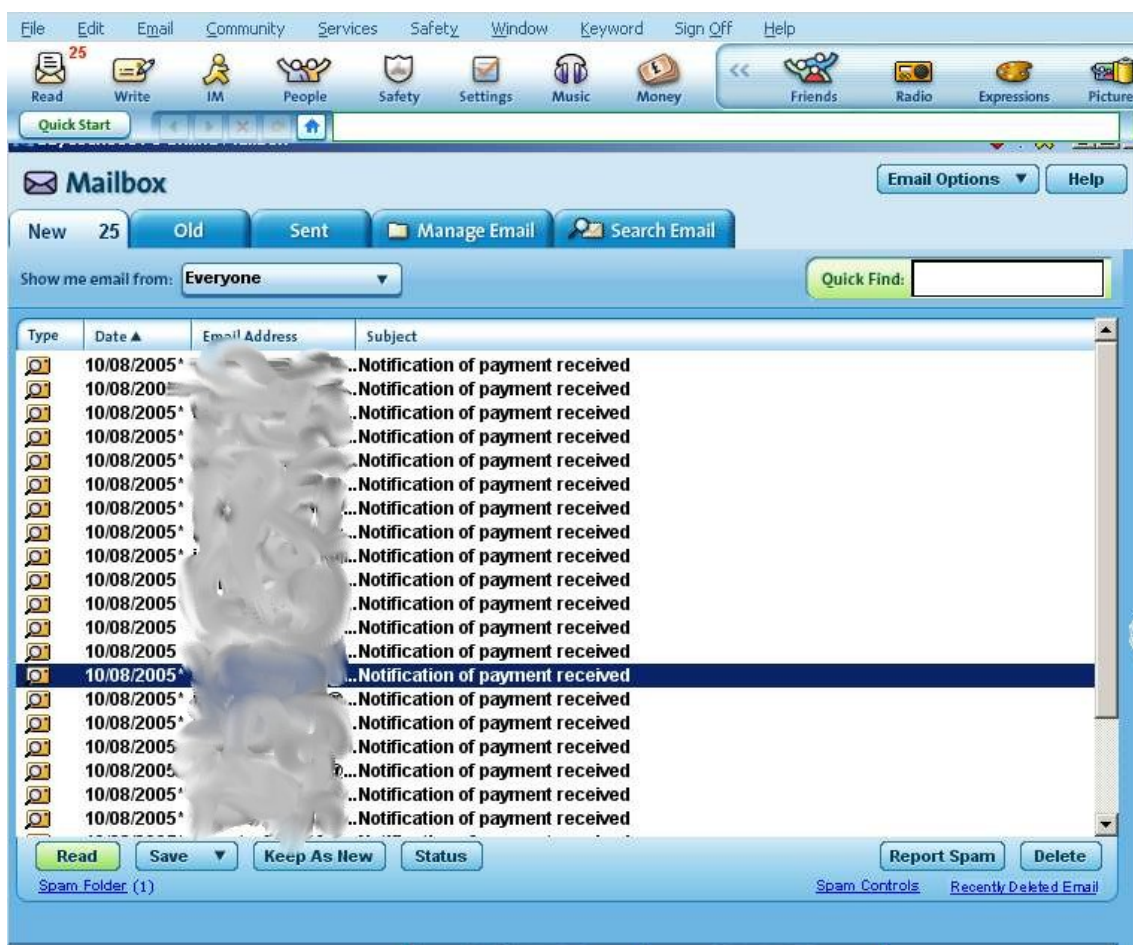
File Edit Email Community Services Safety Window Keyword Sign Off Help

25
Read Write IM People Safety Settings Music Money Friends Radio Expressions Picture

Quick Start

Mailbox

Email Options ▼ Help

New 25 Old Sent Manage Email Search Email

Show me email from: Everyone

Quick Find:

| Type | Date ▲ | Email Address | Subject |
|---|---|---|---|
| | 10/08/2005* | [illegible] | ...Notification of payment received |
| | 10/08/200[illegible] | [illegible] | ...Notification of payment received |
| | 10/08/2005* | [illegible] | ...Notification of payment received |
| | 10/08/2005* | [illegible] | ...Notification of payment received |
| | 10/08/2005* | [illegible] | ...Notification of payment received |
| | 10/08/2005* | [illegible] | ...Notification of payment received |
| | 10/08/2005* | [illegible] | ...Notification of payment received |
| | 10/08/2005* | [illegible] | ...Notification of payment received |
| | 10/08/2005* | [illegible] | ...Notification of payment received |
| | 10/08/2005 | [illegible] | ...Notification of payment received |
| | 10/08/2005 | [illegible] | ...Notification of payment received |
| | 10/08/2005 | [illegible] | ...Notification of payment received |
| | 10/08/2005 | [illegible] | ...Notification of payment received |
| | 10/08/2005* | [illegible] | ...Notification of payment received |
| | 10/08/2005* | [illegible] | ...Notification of payment received |
| | 10/08/2005* | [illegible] | ...Notification of payment received |
| | 10/08/2005 | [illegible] | ...Notification of payment received |
| | 10/08/2005 | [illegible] | ...Notification of payment received |
| | 10/08/2005* | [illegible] | ...Notification of payment received |
| | 10/08/2005* | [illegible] | ...Notification of payment received |

Read Save ▼ Keep As New Status Report Spam Delete

Spam Folder (1) Spam Controls Recently Deleted Email